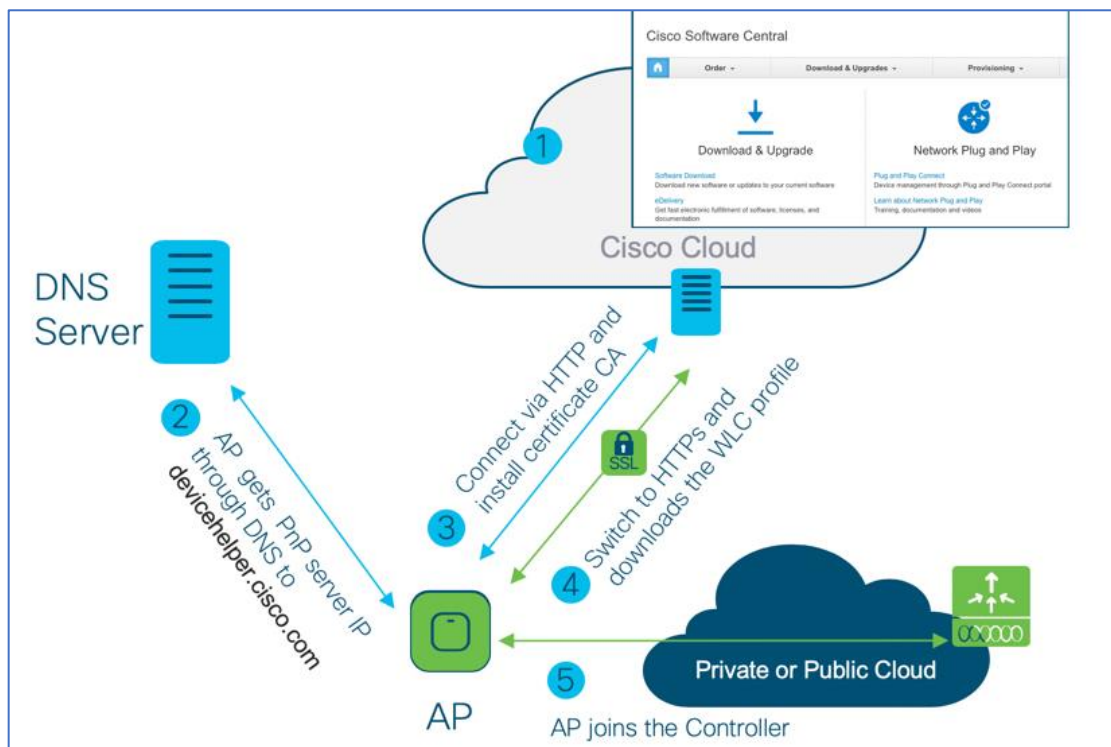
Cisco Software Central

Order ⌄ Download & Upgrades ⌄ Provisioning ⌄

Download & Upgrade

Software Download
Download new software or updates to your current software

eDelivery
Get fast electronic fulfillment of software, licenses, and documentation

Network Plug and Play

Plug and Play Connect
Device management through Plug and Play Connect portal

Learn about Network Plug and Play
Training, documentation and videos

1

Cisco Cloud

DNS Server

2

AP gets PnP server IP through DNS to devicehelper.cisco.com

Connect via HTTP and install certificate CA

3

SSL

Switch to HTTPs and downloads the WLC profile

4

AP

Private or Public Cloud

5

AP joins the Controller